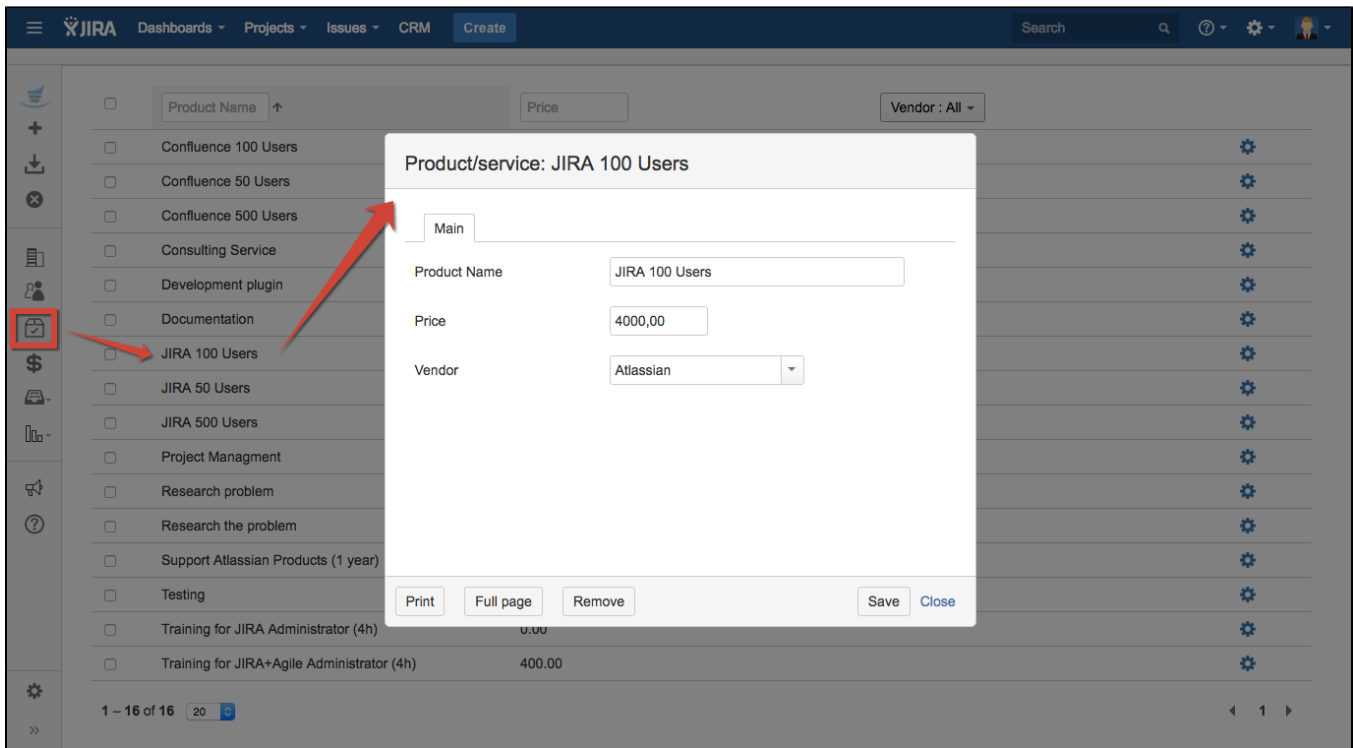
JIRA Dashboards Projects Issues CRM Create Search

Product Name Price Vendor : All

| Product Name | Price |
|---|---|
| Confluence 100 Users | |
| Confluence 50 Users | |
| Confluence 500 Users | |
| Consulting Service | |
| Development plugin | |
| Documentation | |
| JIRA 100 Users | |
| JIRA 50 Users | |
| JIRA 500 Users | |
| Project Managment | |
| Research problem | |
| Research the problem | |
| Support Atlassian Products (1 year) | |
| Testing | |
| Training for JIRA Administrator (4h) | 0.00 |
| Training for JIRA+Agile Administrator (4h) | 400.00 |

1 – 16 of 16 20

1

Product/service: JIRA 100 Users

Main

Product Name JIRA 100 Users

Price 4000,00

Vendor Atlassian

Print Full page Remove Save Close